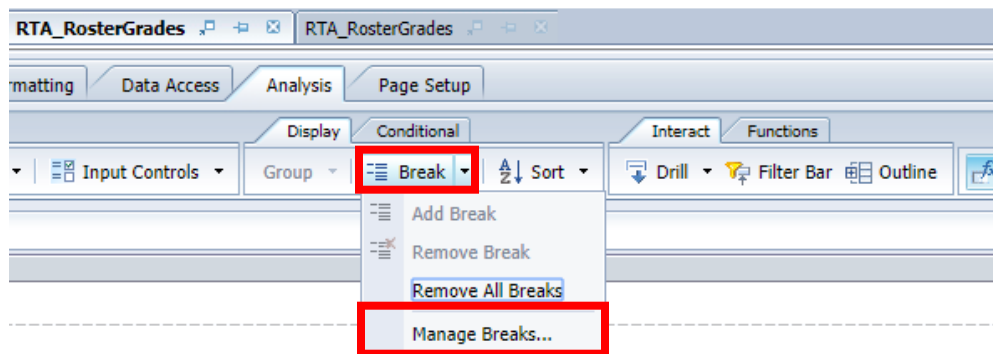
RTA_RosterGrades
RTA_RosterGrades

rmatting
Data Access
Analysis
Page Setup

Display
Conditional
Interact
Functions

Input Controls
Group
Break
Sort
Drill
Filter Bar
Outline

Add Break
Remove Break
Remove All Breaks
Manage Breaks...